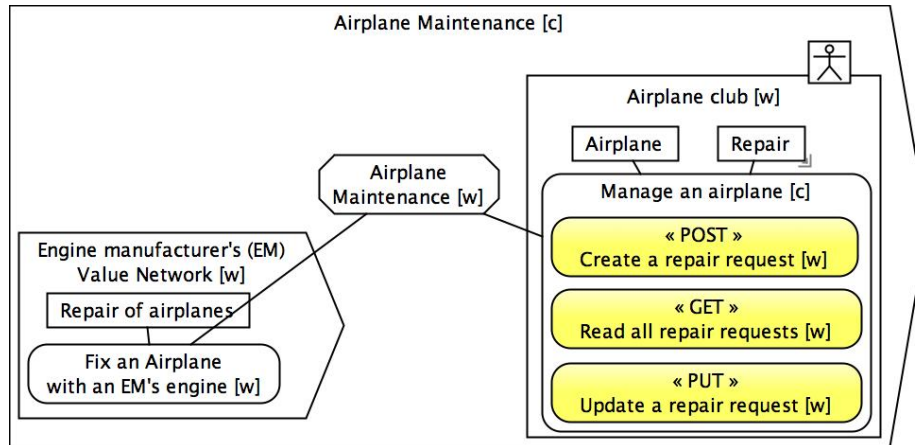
Airplane Maintenance [c]

Airplane club [w]

Airplane

Repair

Airplane Maintenance [w]

Manage an airplane [c]

Engine manufacturer's (EM) Value Network [w]

« POST »
Create a repair request [w]

Repair of airplanes

« GET »
Read all repair requests [w]

Fix an Airplane with an EM's engine [w]

« PUT »
Update a repair request [w]